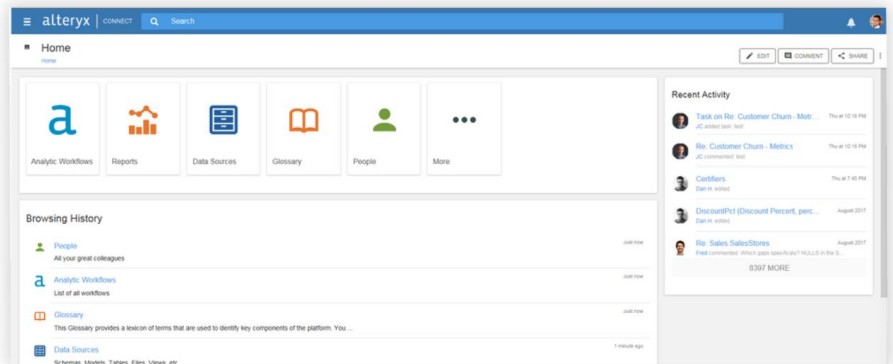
alteryx | CONNECT

Search

Home
Home

EDIT COMMENT SHARE

Analytic Workflows

Reports

Data Sources

Glossary

People

More

Browsing History

People
All your great colleagues
Just now

Analytic Workflows
List of all workflows
Just now

Glossary
This Glossary provides a lexicon of terms that are used to identify key components of the platform. You ...
Just now

Data Sources
Schemas, Models, Tables, Files, Views, etc.
1 minute ago

Recent Activity

Task on Re: Customer Churn - Metr...
JC added task: test
Thu at 10:16 PM

Re: Customer Churn - Metrics
JC commented: test
Thu at 10:16 PM

Certifiers
Dan H. edited
Thu at 7:45 PM

DiscountPct1 (Discount Percent, perc...
Dan H. edited
August 2017

Re: Sales SalesStores
Fred commented: Which gaps specifically? NULLS in the S...
August 2017

8397 MORE